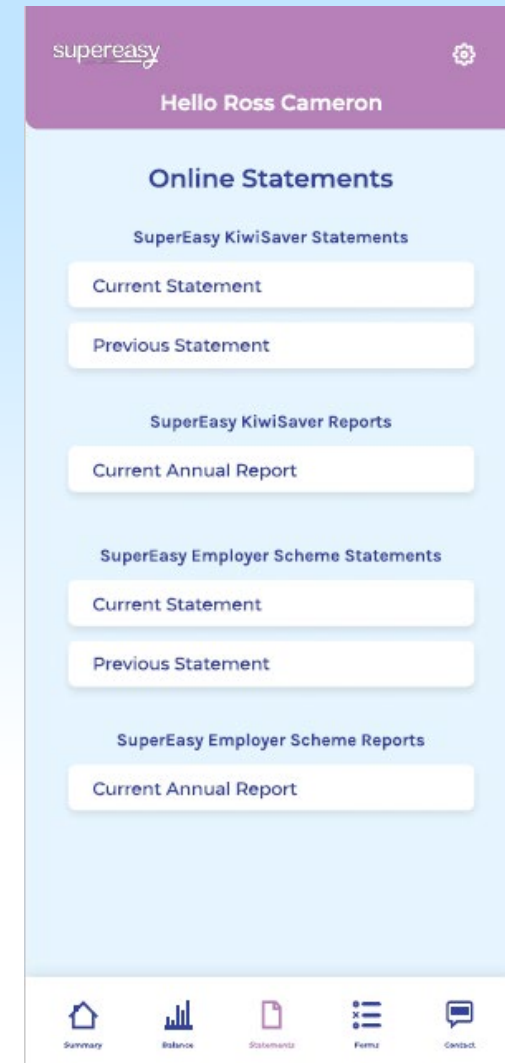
supereasy

Hello Ross Cameron

Online Statements

SuperEasy KiwiSaver Statements

Current Statement

Previous Statement

SuperEasy KiwiSaver Reports

Current Annual Report

SuperEasy Employer Scheme Statements

Current Statement

Previous Statement

SuperEasy Employer Scheme Reports

Current Annual Report

Summary Balance Statements Forms Contact